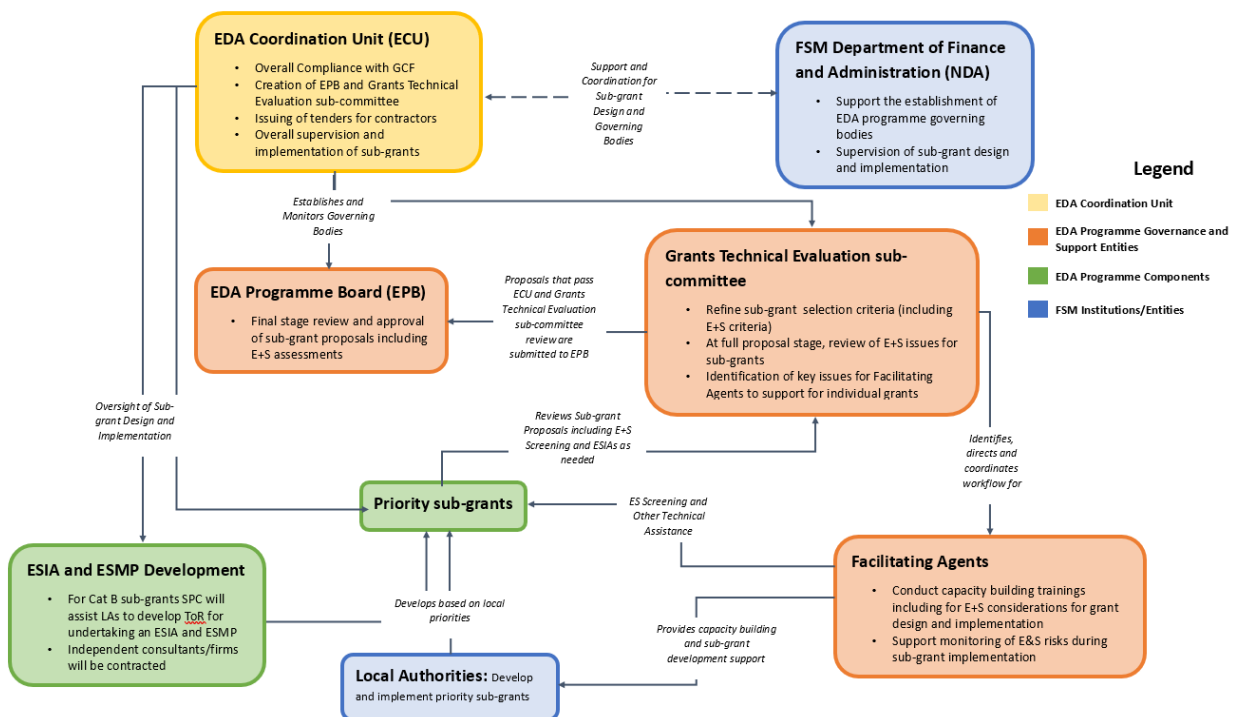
EDA Coordination Unit (ECU)

- Overall Compliance with GCF
- Creation of EPB and Grants Technical Evaluation sub-committee
- Issuing of tenders for contractors
- Overall supervision and implementation of sub-grants

Support and Coordination for Sub-grant Design and Governing Bodies

FSM Department of Finance and Administration (NDA)

- Support the establishment of EDA programme governing bodies
- Supervision of sub-grant design and implementation

Legend

EDA Coordination Unit

EDA Programme Governance and Support Entities

EDA Programme Components

FSM Institutions/Entities

Establishes and Monitors Governing Bodies

Grants Technical Evaluation sub-committee

- Refine sub-grant selection criteria (including E+S criteria)
- At full proposal stage, review of E+S issues for sub-grants
- Identification of key issues for Facilitating Agents to support for individual grants

EDA Programme Board (EPB)

- Final stage review and approval of sub-grant proposals including E+S assessments

Proposals that pass ECU and Grants Technical Evaluation sub-committee review are submitted to EPB

Oversight of Sub-grant Design and Implementation

Reviews Sub-grant Proposals including E+S Screening and ESIAs as needed

Identifies, directs and coordinates workflow for

Priority sub-grants

ES Screening and Other Technical Assistance

Facilitating Agents

- Conduct capacity building trainings including for E+S considerations for grant design and implementation
- Support monitoring of E&S risks during sub-grant implementation

ESIA and ESMP Development

- For Cat B sub-grants SPC will assist LAs to develop ToR for undertaking an ESIA and ESMP
- Independent consultants/firms will be contracted

Develops based on local priorities

Provides capacity building and sub-grant development support

Local Authorities: Develop and implement priority sub-grants